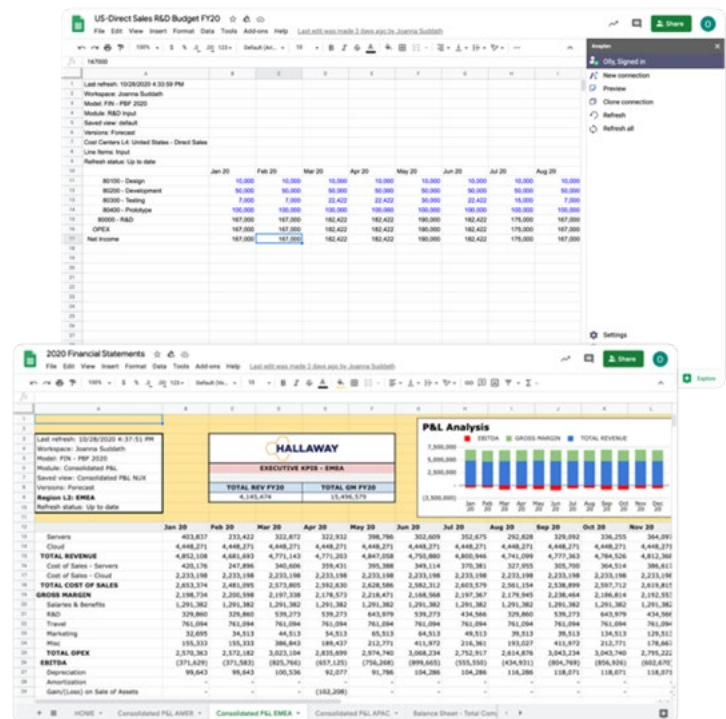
US-Direct Sales R&D Budget FY20

File Edit View Insert Format Data Tools Add-ons Help Last edit was made 2 days ago by Joanna Suddath

Share

167000

Last refresh: 10/28/2020 4:33:59 PM
Workspace: Joanna Suddath
Model: FIN - PBF 2020
Module: R&D Input
Saved view: default
Versions: Forecast
Cost Centers L4: United States - Direct Sales
Line Items: Input
Refresh status: Up to date

| | Jan 20 | Feb 20 | Mar 20 | Apr 20 | May 20 | Jun 20 | Jul 20 | Aug 20 |
|---|---|---|---|---|---|---|---|---|
| 80100 - Design | 10,000 | 10,000 | 10,000 | 10,000 | 10,000 | 10,000 | 10,000 | 10,000 |
| 80200 - Development | 50,000 | 50,000 | 50,000 | 50,000 | 50,000 | 50,000 | 50,000 | 50,000 |
| 80300 - Testing | 7,000 | 7,000 | 22,422 | 22,422 | 30,000 | 22,422 | 15,000 | 7,000 |
| 80400 - Prototype | 100,000 | 100,000 | 100,000 | 100,000 | 100,000 | 100,000 | 100,000 | 100,000 |
| 80000 - R&D | 167,000 | 167,000 | 182,422 | 182,422 | 190,000 | 182,422 | 175,000 | 167,000 |
| OPEX | 167,000 | 167,000 | 182,422 | 182,422 | 190,000 | 182,422 | 175,000 | 167,000 |
| Net Income | 167,000 | 167,000 | 182,422 | 182,422 | 190,000 | 182,422 | 175,000 | 167,000 |

Anaplan
Olly, Signed in
New connection
Preview
Clone connection
Refresh
Refresh all
Settings

2020 Financial Statements

File Edit View Insert Format Data Tools Add-ons Help Last edit was made 2 days ago by Joanna Suddath

Share

Explore

Last refresh: 10/28/2020 4:37:51 PM
Workspace: Joanna Suddath
Model: FIN - PBF 2020
Module: Consolidated P&L
Saved view: Consolidated P&L NUX
Versions: Forecast
Region L2: EMEA
Refresh status: Up to date

HALLAWAY
EXECUTIVE KPIS - EMEA
| TOTAL REV FY20 | TOTAL GM FY20 |
|---|---|
| 4,145,474 | 15,496,579 |

P&L Analysis
EBITDA GROSS MARGIN TOTAL REVENUE
7,500,000
5,000,000
2,500,000
0
(2,500,000)
Jan 20 Feb 20 Mar 20 Apr 20 May 20 Jun 20 Jul 20 Aug 20 Sep 20 Oct 20 Nov 20 Dec 20

| | Jan 20 | Feb 20 | Mar 20 | Apr 20 | May 20 | Jun 20 | Jul 20 | Aug 20 | Sep 20 | Oct 20 | Nov 20 |
|---|---|---|---|---|---|---|---|---|---|---|---|
| Servers | 403,837 | 233,422 | 322,872 | 322,932 | 398,786 | 302,609 | 352,675 | 292,828 | 329,092 | 336,255 | 364,09 |
| Cloud | 4,448,271 | 4,448,271 | 4,448,271 | 4,448,271 | 4,448,271 | 4,448,271 | 4,448,271 | 4,448,271 | 4,448,271 | 4,448,271 | 4,448,27 |
| TOTAL REVENUE | 4,852,108 | 4,681,693 | 4,771,143 | 4,771,203 | 4,847,058 | 4,750,880 | 4,800,946 | 4,741,099 | 4,777,363 | 4,784,526 | 4,812,36 |
| Cost of Sales - Servers | 420,176 | 247,896 | 340,606 | 359,431 | 395,388 | 349,114 | 370,381 | 327,955 | 305,700 | 364,514 | 386,61 |
| Cost of Sales - Cloud | 2,233,198 | 2,233,198 | 2,233,198 | 2,233,198 | 2,233,198 | 2,233,198 | 2,233,198 | 2,233,198 | 2,233,198 | 2,233,198 | 2,233,19 |
| TOTAL COST OF SALES | 2,653,374 | 2,481,095 | 2,573,805 | 2,592,630 | 2,628,586 | 2,582,312 | 2,603,579 | 2,561,154 | 2,538,899 | 2,597,712 | 2,619,81 |
| GROSS MARGIN | 2,198,734 | 2,200,598 | 2,197,338 | 2,178,573 | 2,218,471 | 2,168,568 | 2,197,367 | 2,179,945 | 2,238,464 | 2,186,814 | 2,192,55 |
| Salaries & Benefits | 1,291,382 | 1,291,382 | 1,291,382 | 1,291,382 | 1,291,382 | 1,291,382 | 1,291,382 | 1,291,382 | 1,291,382 | 1,291,382 | 1,291,38 |
| R&D | 329,860 | 329,860 | 539,273 | 539,273 | 643,979 | 539,273 | 434,566 | 329,860 | 539,273 | 643,979 | 434,56 |
| Travel | 761,094 | 761,094 | 761,094 | 761,094 | 761,094 | 761,094 | 761,094 | 761,094 | 761,094 | 761,094 | 761,09 |
| Marketing | 32,695 | 34,513 | 44,513 | 54,513 | 65,513 | 64,513 | 49,513 | 39,513 | 39,513 | 134,513 | 129,51 |
| Misc | 155,333 | 155,333 | 386,843 | 189,437 | 212,771 | 411,972 | 216,361 | 193,027 | 411,972 | 212,771 | 176,66 |
| TOTAL OPEX | 2,570,363 | 2,572,182 | 3,023,104 | 2,835,699 | 2,974,740 | 3,068,234 | 2,752,917 | 2,614,876 | 3,043,234 | 3,043,740 | 2,795,22 |
| EBITDA | (371,629) | (371,583) | (825,766) | (657,125) | (756,268) | (899,665) | (555,550) | (434,931) | (804,769) | (856,926) | (602,67 |
| Depreciation | 99,643 | 99,643 | 100,536 | 92,077 | 91,786 | 104,286 | 104,286 | 116,286 | 118,071 | 118,071 | 118,07 |
| Amortization | - | - | - | - | - | - | - | - | - | - | - |
| Gain/(Loss) on Sale of Assets | - | - | - | - | (102,208) | - | - | - | - | - | - |

HOME Consolidated P&L AMER Consolidated P&L EMEA Consolidated P&L APAC Balance Sheet - Total Com